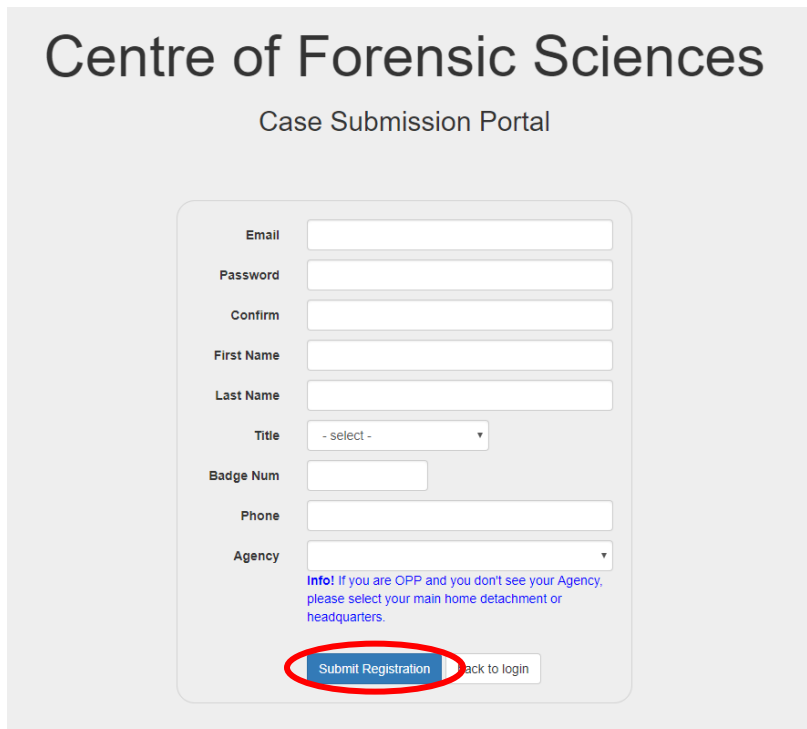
Centre of Forensic Sciences

Case Submission Portal

Email

Password

Confirm

First Name

Last Name

Title - select -

Badge Num

Phone

Agency

**Info!** If you are OPP and you don't see your Agency, please select your main home detachment or headquarters.

Submit Registration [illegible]ack to login